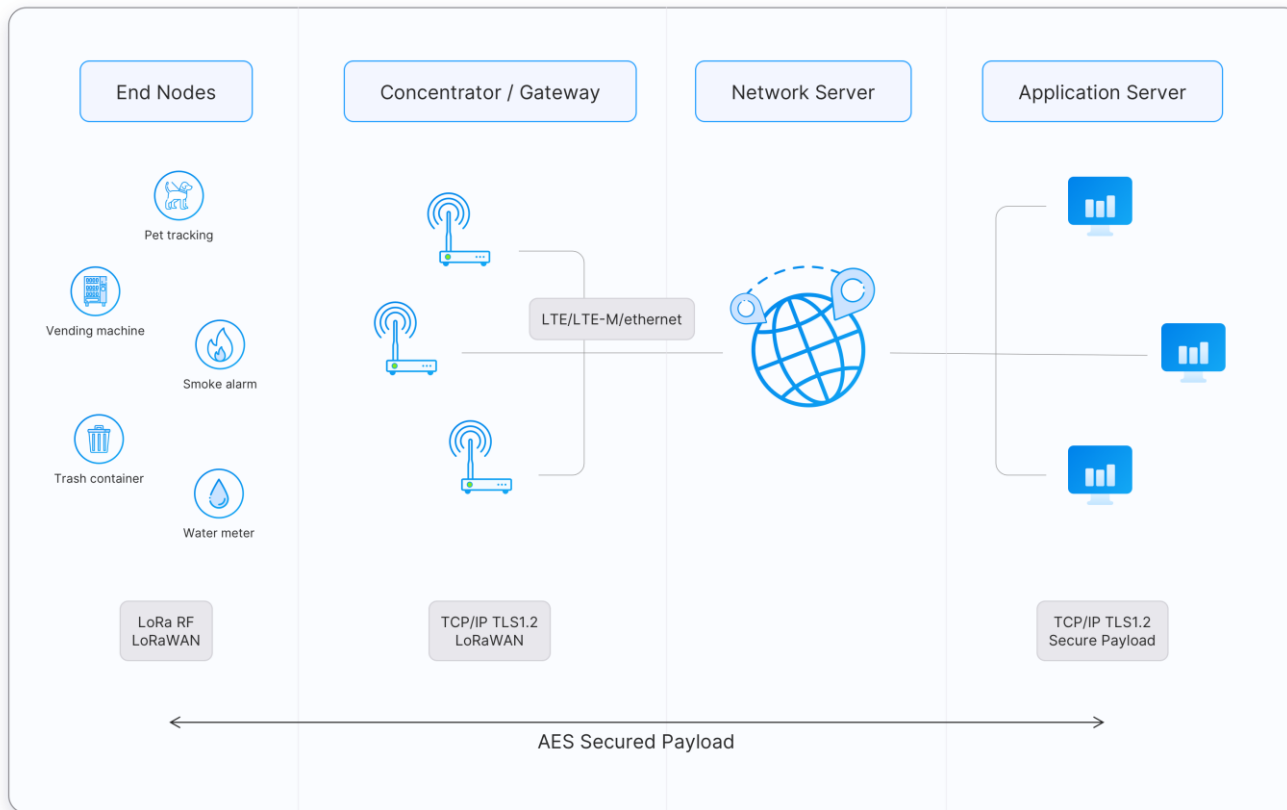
End Nodes

Concentrator / Gateway

Network Server

Application Server

Pet tracking

Vending machine

Smoke alarm

Trash container

Water meter

LTE/LTE-M/ethernet

LoRa RF
LoRaWAN

TCP/IP TLS1.2
LoRaWAN

TCP/IP TLS1.2
Secure Payload

AES Secured Payload